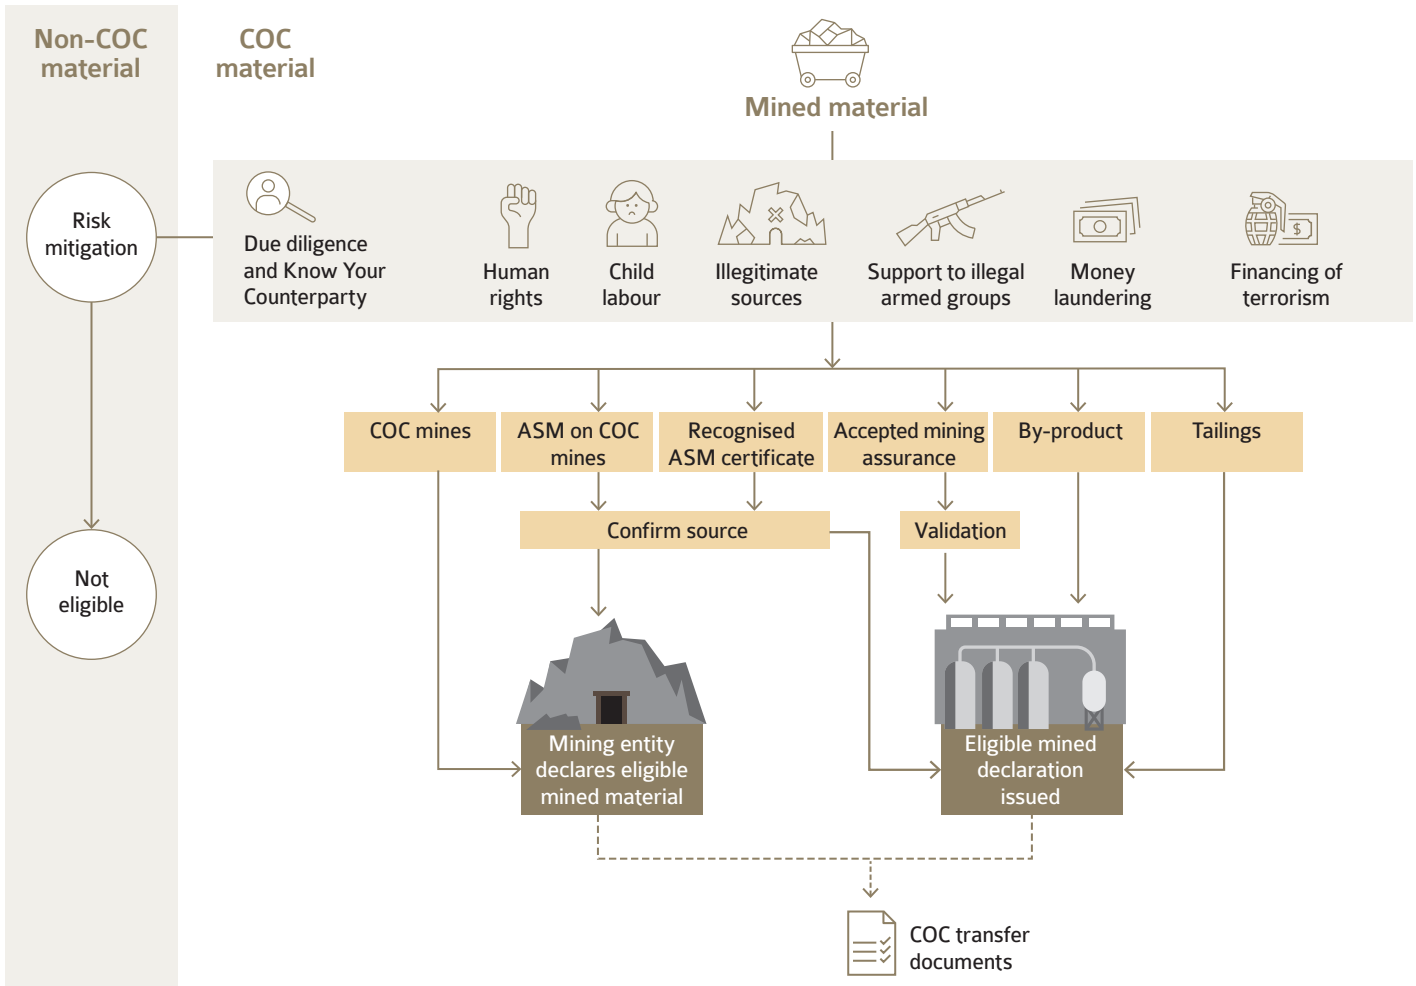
Non-COC material

COC material

Mined material

Risk mitigation

Due diligence and Know Your Counterparty

Human rights

Child labour

Illegitimate sources

Support to illegal armed groups

Money laundering

Financing of terrorism

$

Not eligible

COC mines

ASM on COC mines

Recognised ASM certificate

Accepted mining assurance

By-product

Tailings

Confirm source

Validation

Mining entity declares eligible mined material

Eligible mined declaration issued

COC transfer documents